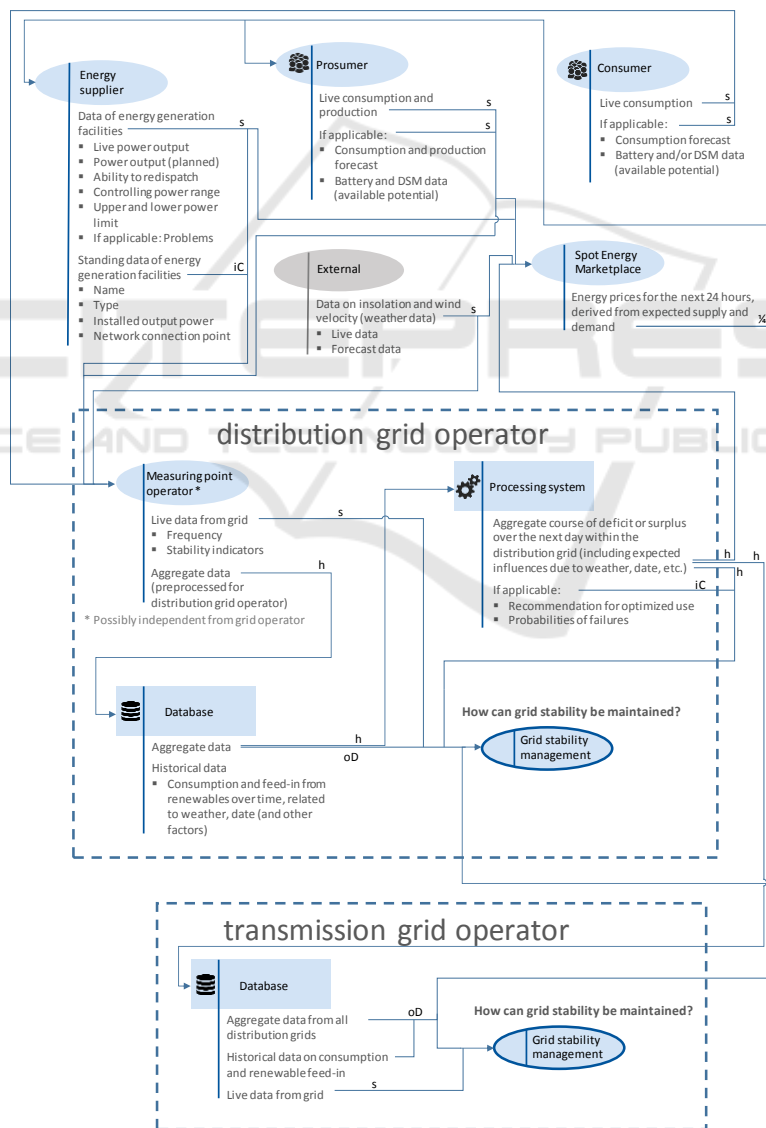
Energy supplier

Data of energy generation facilities
- Live power output
- Power output (planned)
- Ability to redispatch
- Controlling power range
- Upper and lower power limit
- If applicable: Problems

Standing data of energy generation facilities
- Name
- Type
- Installed output power
- Network connection point

s

iC

Prosumer

Live consumption and production

s

If applicable:
- Consumption and production forecast
- Battery and DSM data (available potential)

s

Consumer

Live consumption

s

If applicable:
- Consumption forecast
- Battery and/or DSM data (available potential)

s

External

Data on insolation and wind velocity (weather data)
- Live data
- Forecast data

s

Spot Energy Marketplace

Energy prices for the next 24 hours, derived from expected supply and demand

¼

distribution grid operator

Measuring point operator *

Live data from grid
- Frequency
- Stability indicators

s

Aggregate data (preprocessed for distribution grid operator)

h

* Possibly independent from grid operator

Processing system

Aggregate course of deficit or surplus over the next day within the distribution grid (including expected influences due to weather, date, etc.)

h

h

h

If applicable:
- Recommendation for optimized use
- Probabilities of failures

iC

Database

Aggregate data

h

oD

Historical data
- Consumption and feed-in from renewables over time, related to weather, date (and other factors)

How can grid stability be maintained?

Grid stability management

transmission grid operator

Database

Aggregate data from all distribution grids

oD

Historical data on consumption and renewable feed-in

Live data from grid

s

How can grid stability be maintained?

Grid stability management